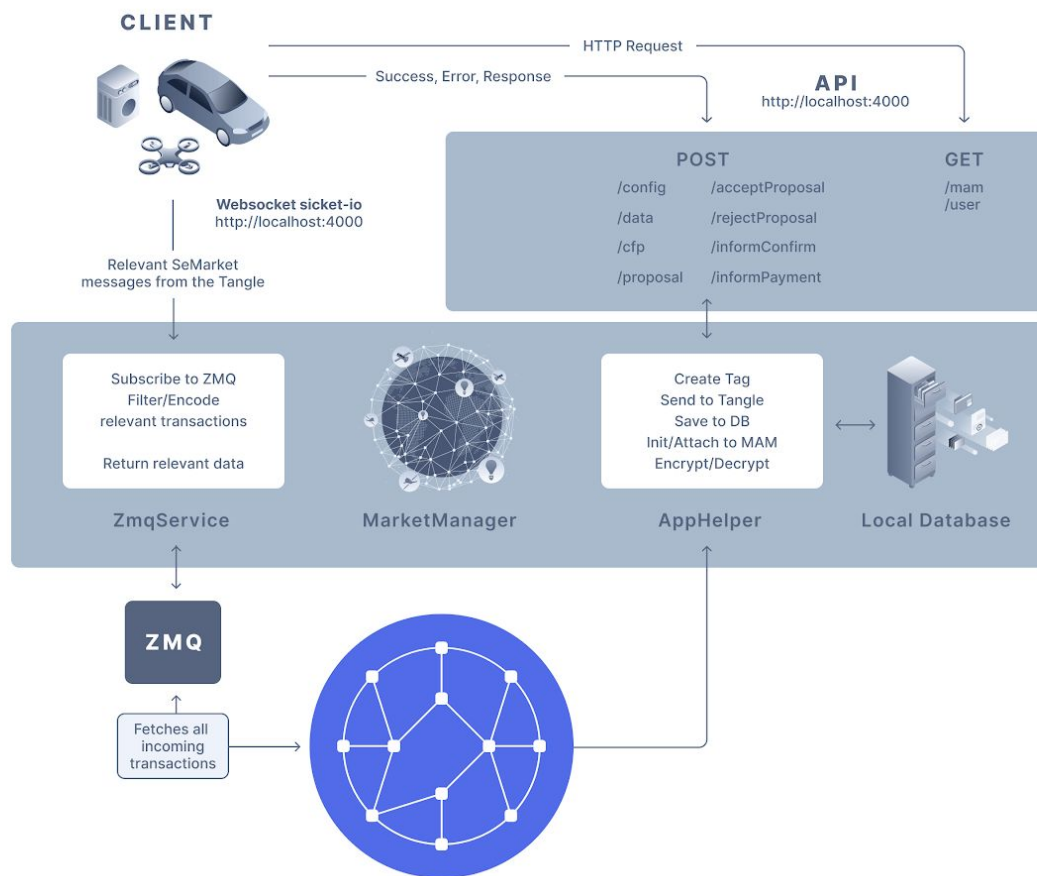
CLIENT

HTTP Request

Success, Error, Response

API
http://localhost:4000

POST

/config
/data
/cfp
/proposal

/acceptProposal
/rejectProposal
/informConfirm
/informPayment

GET

/mam
/user

Websocket sicket-io
http://localhost:4000

Relevant SeMarket messages from the Tangle

Subscribe to ZMQ
Filter/Encode
relevant transactions

Return relevant data

ZmqService

MarketManager

Create Tag
Send to Tangle
Save to DB
Init/Attach to MAM
Encrypt/Decrypt

AppHelper

Local Database

ZMQ

Fetches all incoming transactions